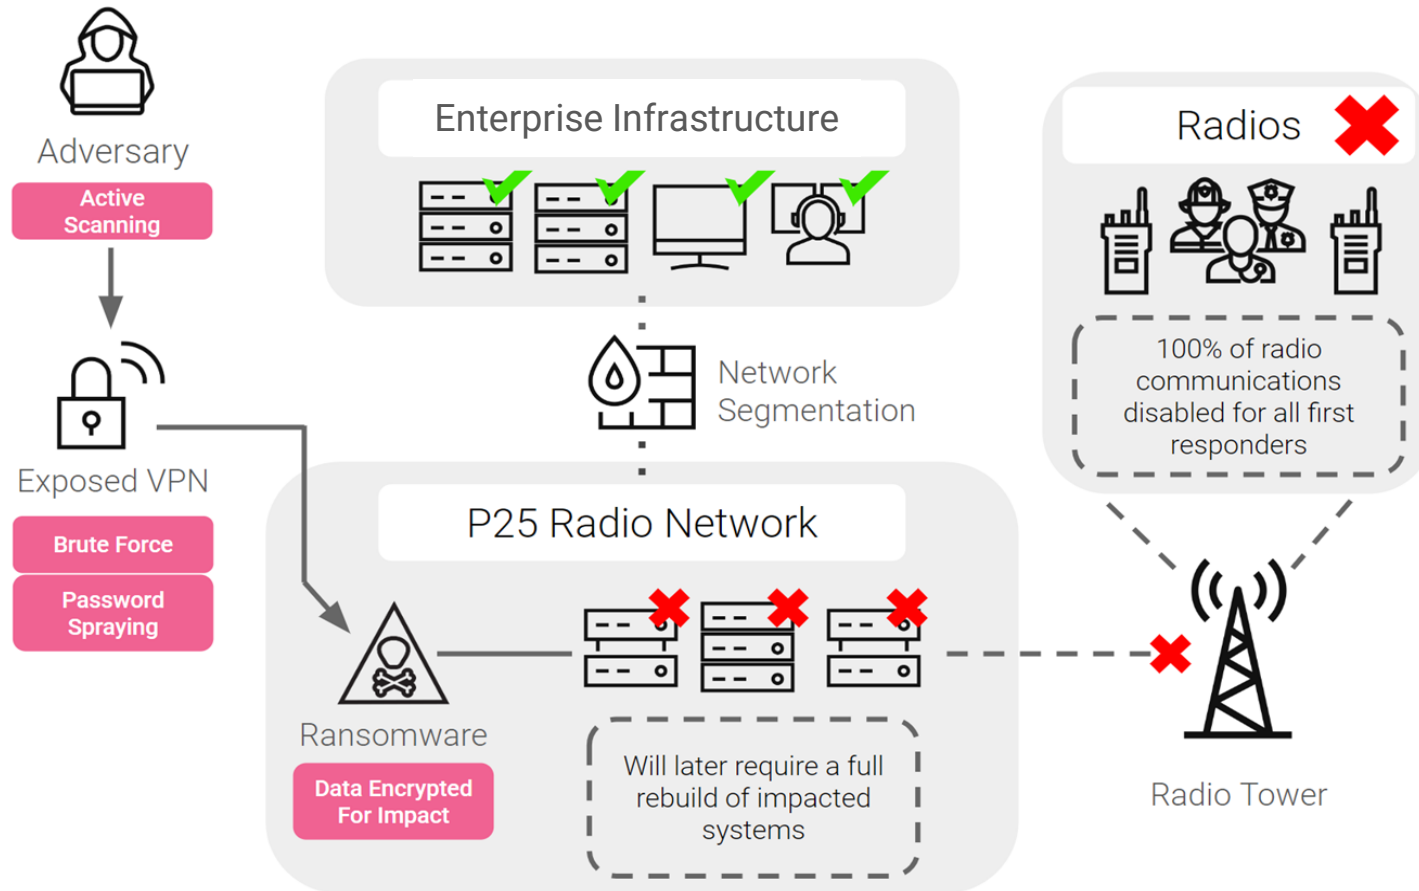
Adversary

Active Scanning

Exposed VPN

Brute Force

Password Spraying

Enterprise Infrastructure

Network Segmentation

P25 Radio Network

Ransomware

Data Encrypted For Impact

Will later require a full rebuild of impacted systems

Radios

100% of radio communications disabled for all first responders

Radio Tower